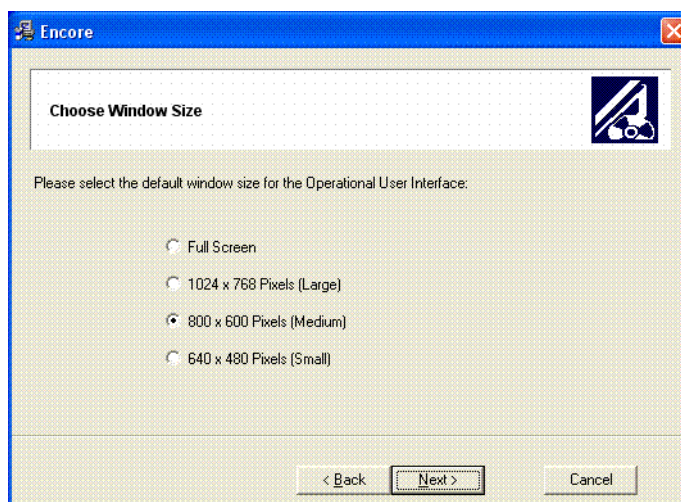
Encore

Choose Window Size

Please select the default window size for the Operational User Interface:

Full Screen

1024 x 768 Pixels (Large)

800 x 600 Pixels (Medium)

640 x 480 Pixels (Small)

< Back | Next > | Cancel